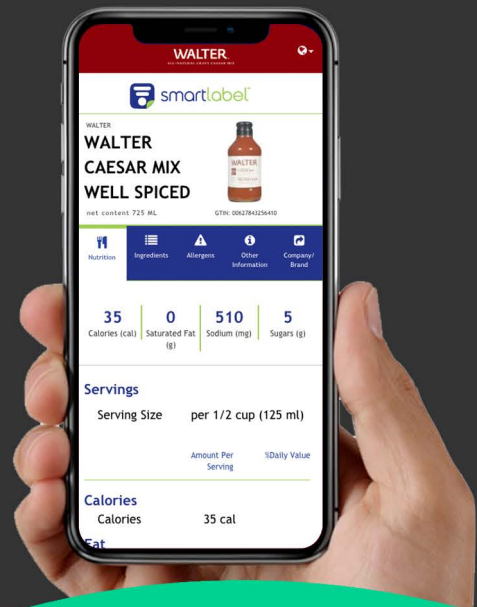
WALTER
ALL-NATURAL CRAFT CAESAR MIX

smartlabel

WALTER
WALTER CAESAR MIX WELL SPICED
net content 725 ML
GTIN: 00627843256410

Nutrition
Ingredients
Allergens
Other Information
Company/ Brand

| 35 | 0 | 510 | 5 |
|---|---|---|---|
| Calories (cal) | Saturated Fat (g) | Sodium (mg) | Sugars (g) |

Servings
Serving Size per 1/2 cup (125 ml)

Amount Per Serving
%Daily Value

Calories
Calories 35 cal

Fat